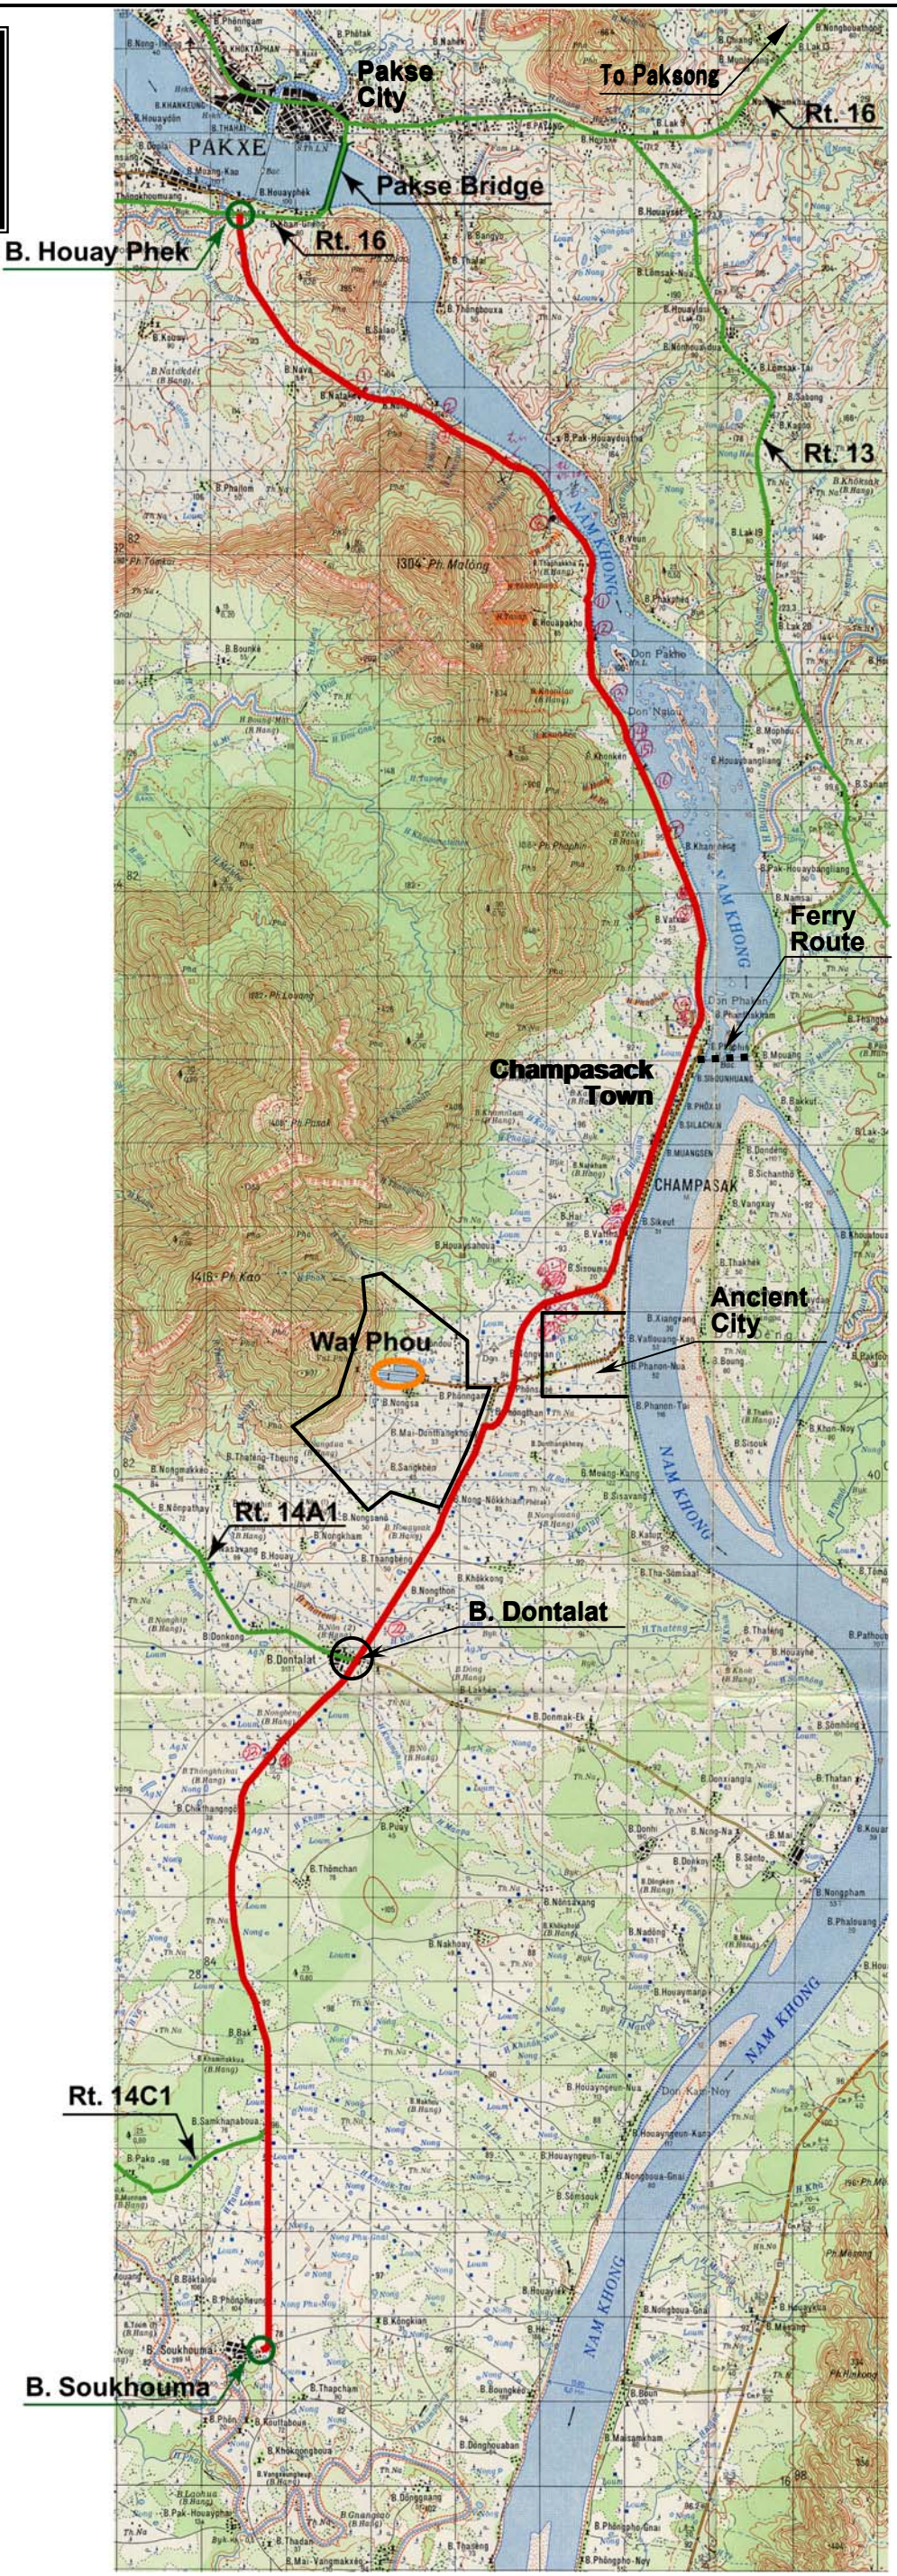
Pakse City

To Paksong

Rt. 16

PAKXE

Pakse Bridge

B. Houay Phek

Rt. 16

Rt. 13

NAM KHONG

1304 Ph. Malong

NAM KHONG

Ferry Route

Champasack Town

CHAMPASAK

Ancient City

Wat Phou

1418 Ph. Kao

NAM KHONG

Rt. 14A1

B. Dontalat

NAM KHONG

Rt. 14C1

NAM KHONG

B. Soukhouma